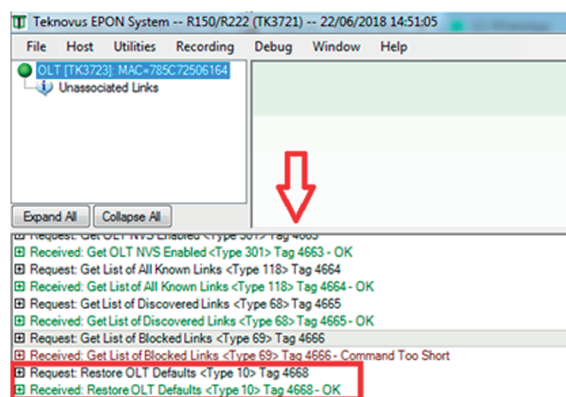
Teknovus EPON System -- R150/R222 (TK3721) -- 22/06/2018 14:51:05

File Host Utilities Recording Debug Window Help

OLT [TK3723]: MAC=785C72506164
Unassociated Links

Expand All Collapse All

Request: Get OLT NVS Enabled <Type 301> Tag 4663
Received: Get OLT NVS Enabled <Type 301> Tag 4663 - OK
Request: Get List of All Known Links <Type 118> Tag 4664
Received: Get List of All Known Links <Type 118> Tag 4664 - OK
Request: Get List of Discovered Links <Type 68> Tag 4665
Received: Get List of Discovered Links <Type 68> Tag 4665 - OK
Request: Get List of Blocked Links <Type 69> Tag 4666
Received: Get List of Blocked Links <Type 69> Tag 4666 - Command Too Short
Request: Restore OLT Defaults <Type 10> Tag 4668
Received: Restore OLT Defaults <Type 10> Tag 4668 - OK